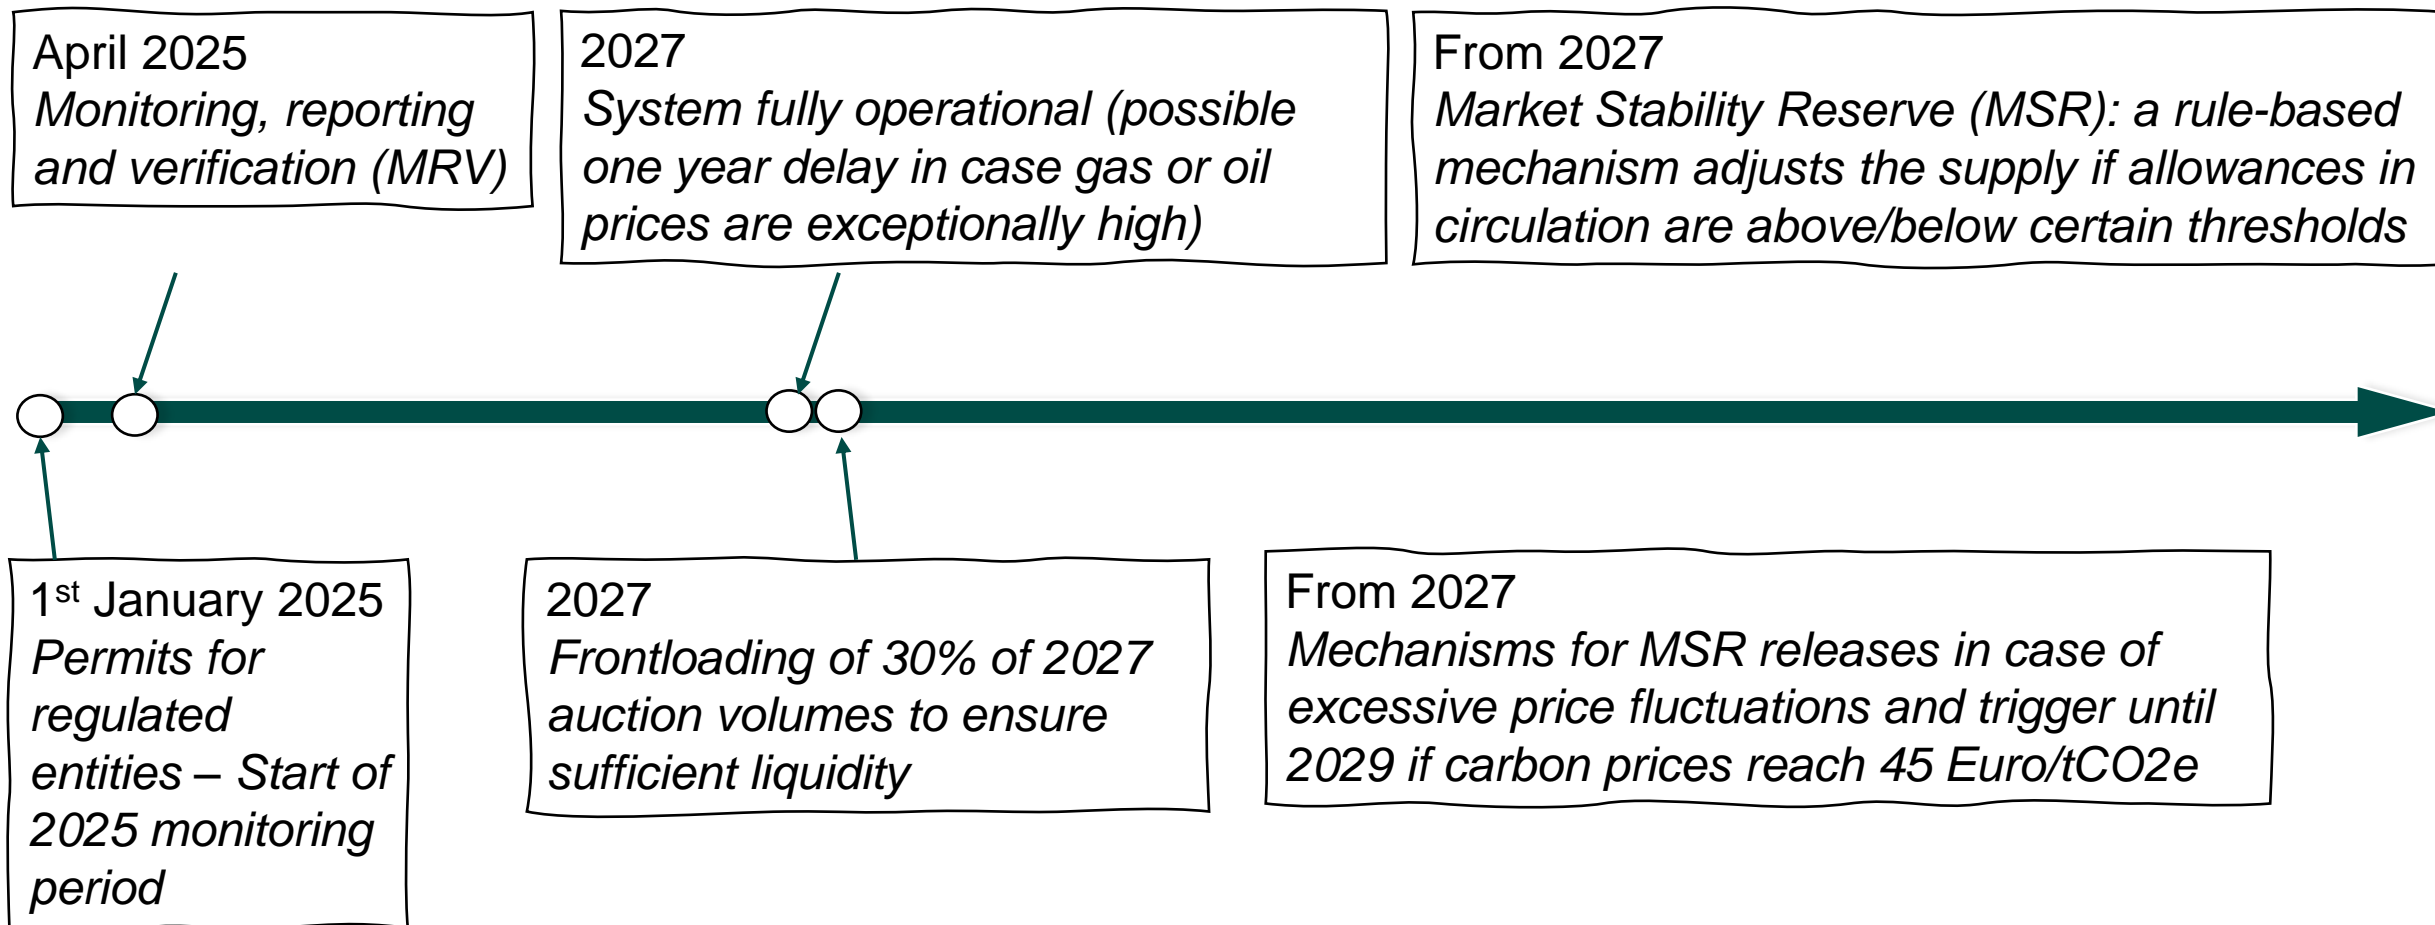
April 2025
Monitoring, reporting and verification (MRV)

2027
System fully operational (possible one year delay in case gas or oil prices are exceptionally high)

From 2027
Market Stability Reserve (MSR): a rule-based mechanism adjusts the supply if allowances in circulation are above/below certain thresholds

1$^{st}$ January 2025
Permits for regulated entities – Start of 2025 monitoring period

2027
Frontloading of 30% of 2027 auction volumes to ensure sufficient liquidity

From 2027
Mechanisms for MSR releases in case of excessive price fluctuations and trigger until 2029 if carbon prices reach 45 Euro/tCO2e